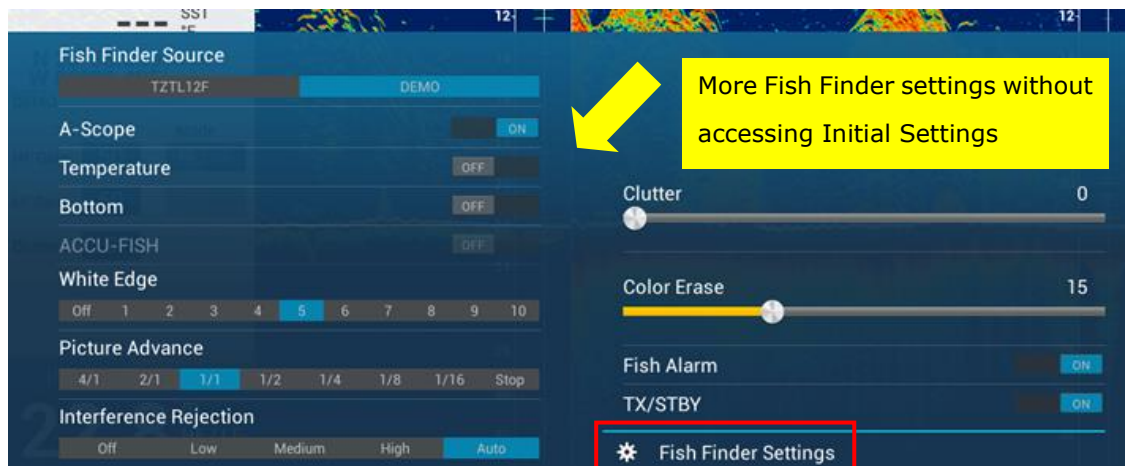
SST
12
12

Fish Finder Source
TZTL12F DEMO

A-Scope ON
Temperature OFF
Bottom OFF
ACCU-FISH OFF
White Edge
Off 1 2 3 4 5 6 7 8 9 10
Picture Advance
4/1 2/1 1/1 1/2 1/4 1/8 1/16 Stop
Interference Rejection
Off Low Medium High Auto

More Fish Finder settings without accessing Initial Settings

Clutter 0
Color Erase 15
Fish Alarm ON
TX/STBY ON
Fish Finder Settings